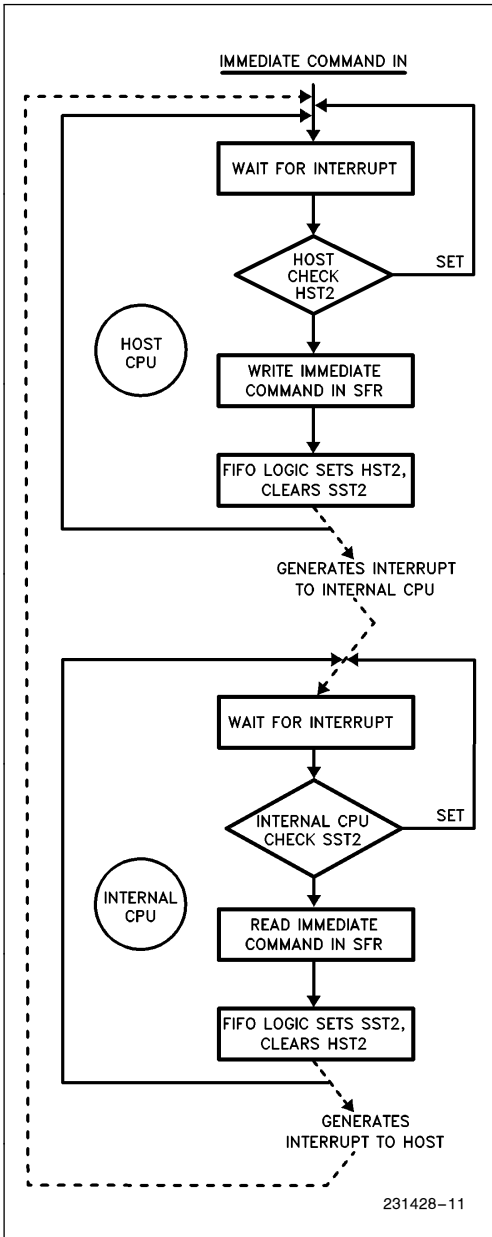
IMMEDIATE COMMAND IN

WAIT FOR INTERRUPT

HOST CHECK HST2

SET

HOST CPU

WRITE IMMEDIATE COMMAND IN SFR

FIFO LOGIC SETS HST2, CLEARS SST2

GENERATES INTERRUPT TO INTERNAL CPU

WAIT FOR INTERRUPT

INTERNAL CPU CHECK SST2

SET

INTERNAL CPU

READ IMMEDIATE COMMAND IN SFR

FIFO LOGIC SETS SST2, CLEARS HST2

GENERATES INTERRUPT TO HOST

231428–11